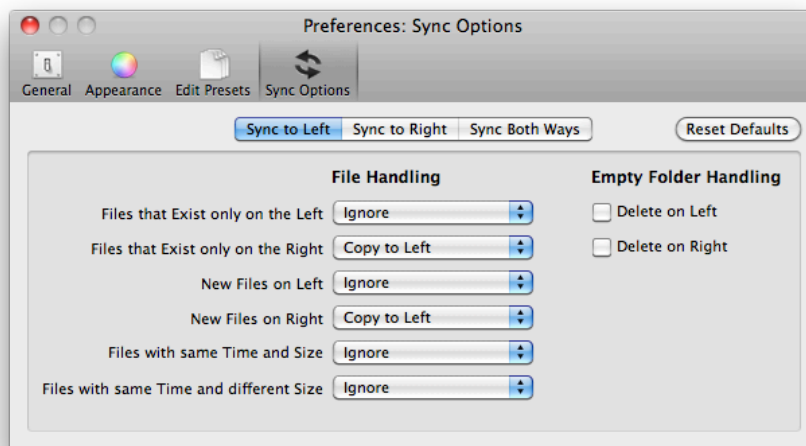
Preferences: Sync Options

General Appearance Edit Presets Sync Options

Sync to Left Sync to Right Sync Both Ways

Reset Defaults

File Handling

Empty Folder Handling

Files that Exist only on the Left Ignore

Files that Exist only on the Right Copy to Left

New Files on Left Ignore

New Files on Right Copy to Left

Files with same Time and Size Ignore

Files with same Time and different Size Ignore

Delete on Left

Delete on Right